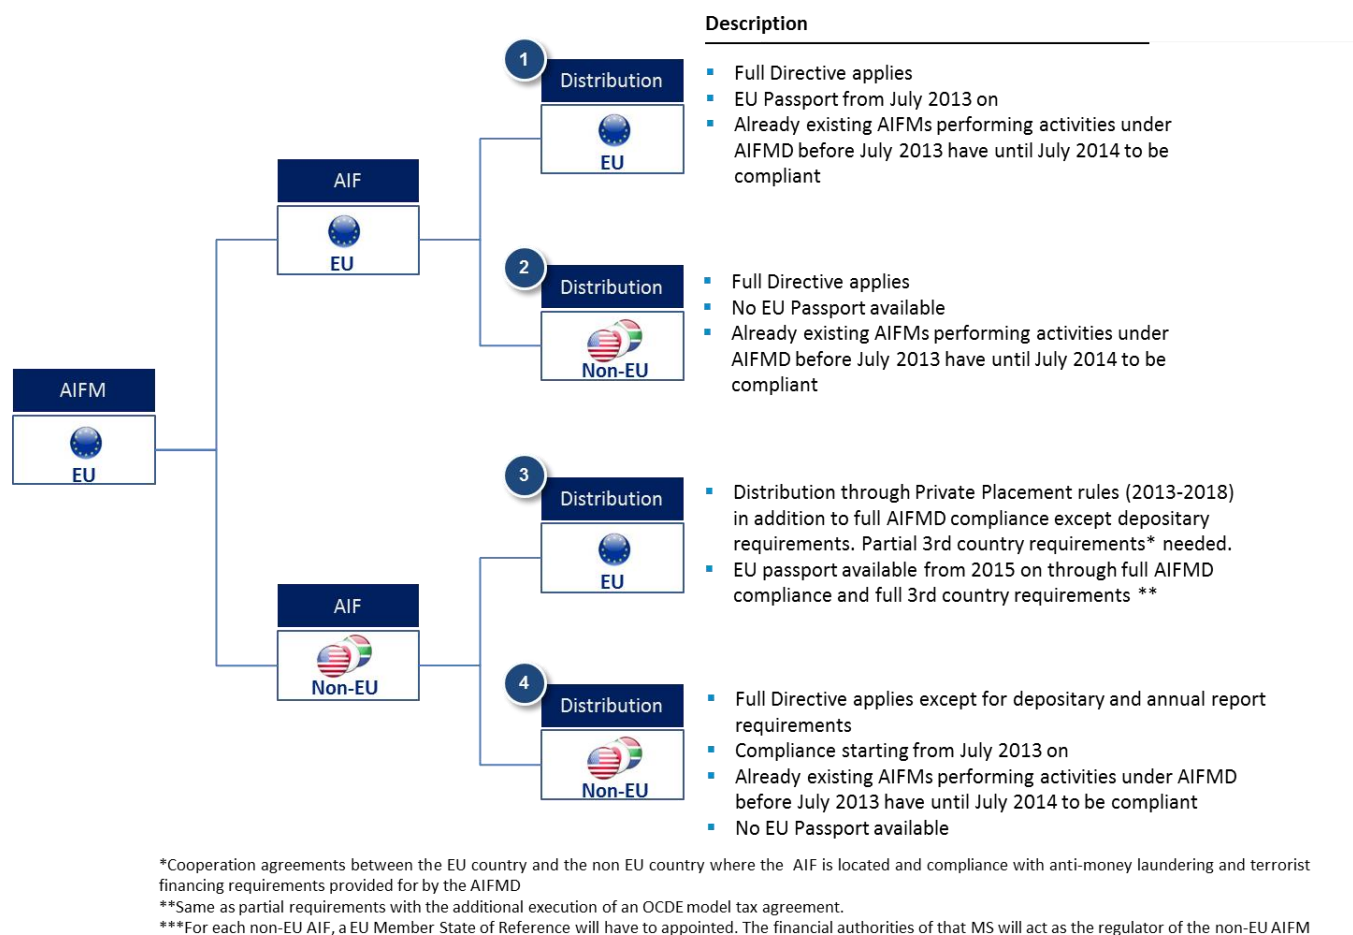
Description

AIFM
EU

AIF
EU

AIF
Non-EU

1
Distribution
EU

- Full Directive applies
- EU Passport from July 2013 on
- Already existing AIFMs performing activities under AIFMD before July 2013 have until July 2014 to be compliant

2
Distribution
Non-EU

- Full Directive applies
- No EU Passport available
- Already existing AIFMs performing activities under AIFMD before July 2013 have until July 2014 to be compliant

3
Distribution
EU

- Distribution through Private Placement rules (2013-2018) in addition to full AIFMD compliance except depositary requirements. Partial 3rd country requirements* needed.
- EU passport available from 2015 on through full AIFMD compliance and full 3rd country requirements **

4
Distribution
Non-EU

- Full Directive applies except for depositary and annual report requirements
- Compliance starting from July 2013 on
- Already existing AIFMs performing activities under AIFMD before July 2013 have until July 2014 to be compliant
- No EU Passport available

*Cooperation agreements between the EU country and the non EU country where the AIF is located and compliance with anti-money laundering and terrorist financing requirements provided for by the AIFMD
**Same as partial requirements with the additional execution of an OCDE model tax agreement.
***For each non-EU AIF, a EU Member State of Reference will have to appointed. The financial authorities of that MS will act as the regulator of the non-EU AIFM